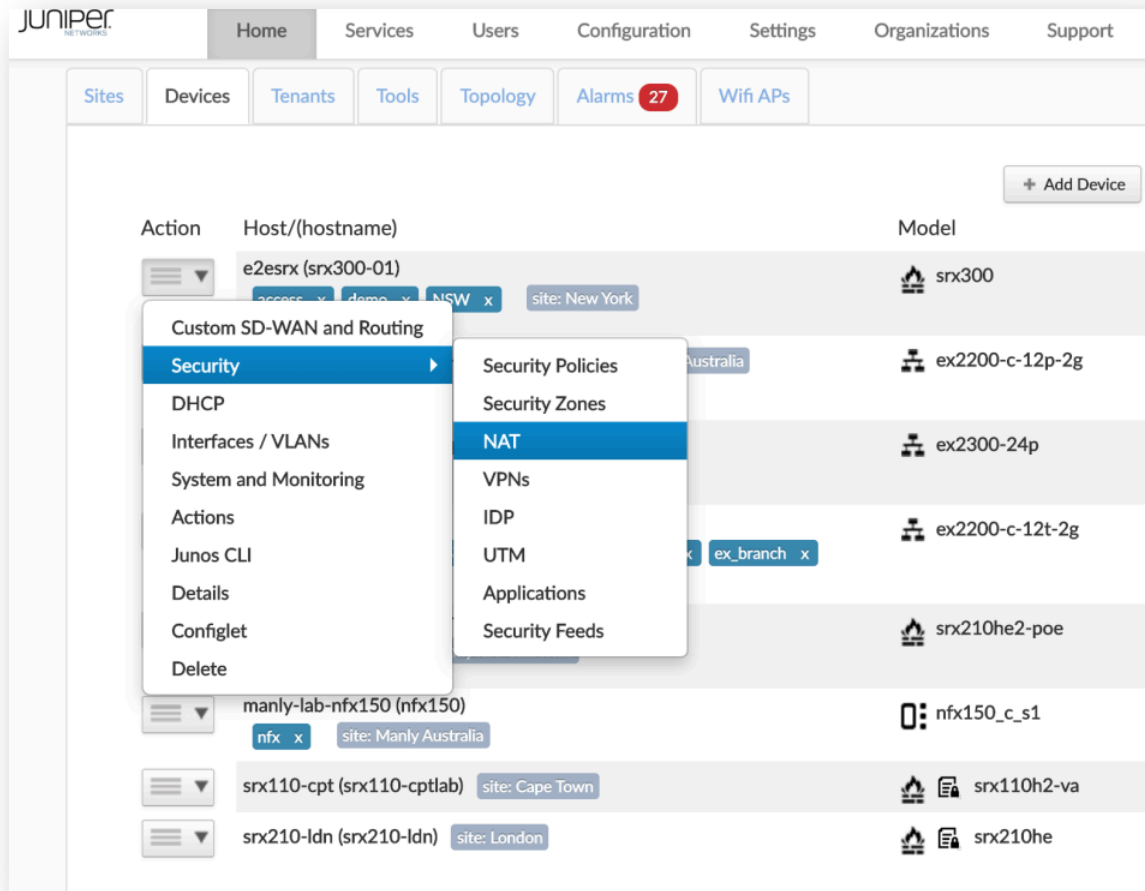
JUNIPER NETWORKS

Home Services Users Configuration Settings Organizations Support

Sites Devices Tenants Tools Topology Alarms 27 Wifi APs

+ Add Device

| Action | Host/(hostname) | Model |
|---|---|---|
| | e2esrx (srx300-01) access x demo x NSW x site: New York | srx300 |
| | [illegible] Australia | ex2200-c-12p-2g |
| | | ex2300-24p |
| | x ex_branch x | ex2200-c-12t-2g |
| | | srx210he2-poe |
| | manly-lab-nfx150 (nfx150) nfx x site: Manly Australia | nfx150_c_s1 |
| | srx110-cpt (srx110-cptlab) site: Cape Town | srx110h2-va |
| | srx210-ldn (srx210-ldn) site: London | srx210he |

Custom SD-WAN and Routing
Security
DHCP
Interfaces / VLANs
System and Monitoring
Actions
Junos CLI
Details
Configlet
Delete

Security Policies
Security Zones
NAT
VPNs
IDP
UTM
Applications
Security Feeds